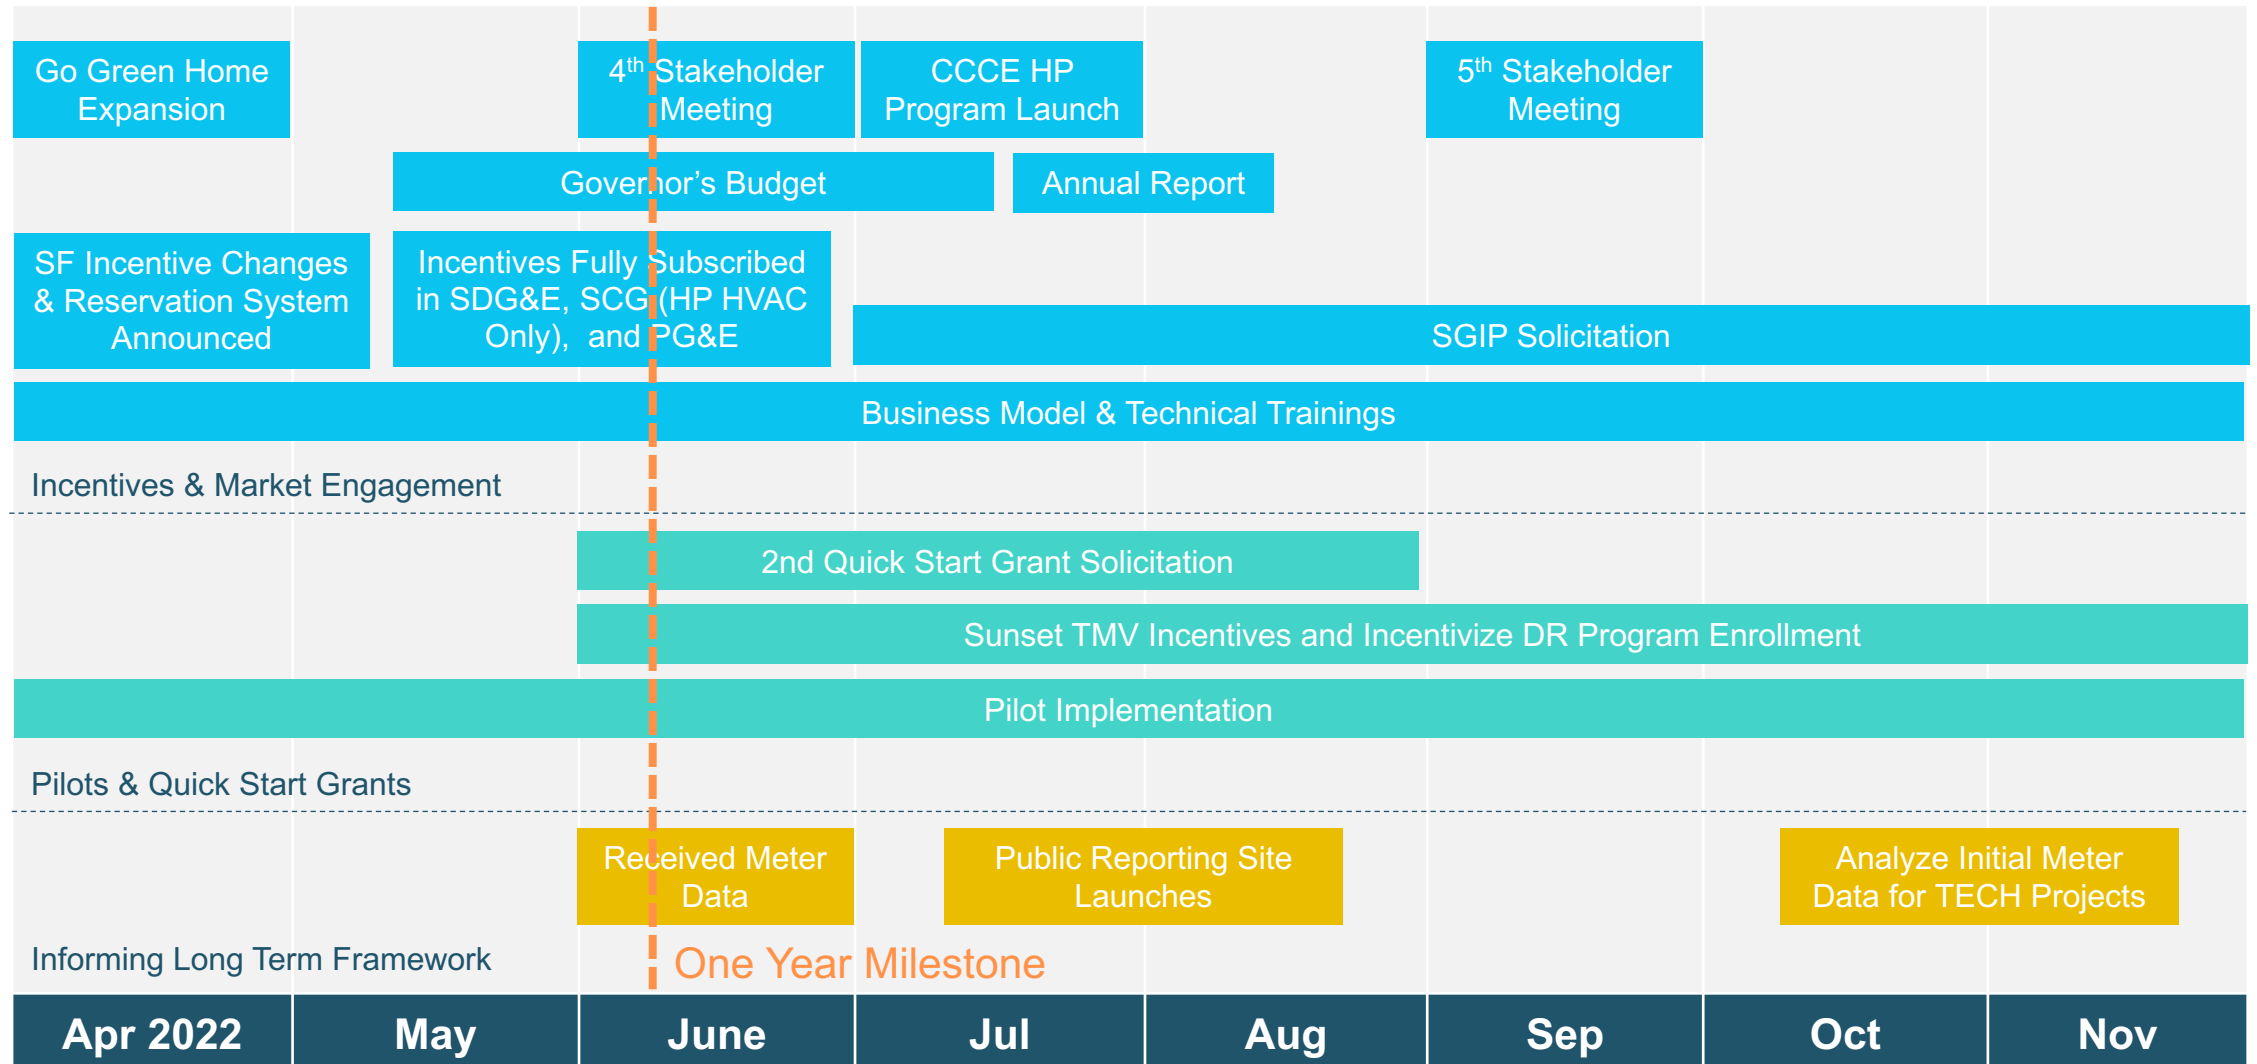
Go Green Home Expansion

$4^{th}$ Stakeholder Meeting

CCCE HP Program Launch

$5^{th}$ Stakeholder Meeting

Governor’s Budget

Annual Report

SF Incentive Changes & Reservation System Announced

Incentives Fully Subscribed in SDG&E, SCG (HP HVAC Only), and PG&E

SGIP Solicitation

Business Model & Technical Trainings

Incentives & Market Engagement

2nd Quick Start Grant Solicitation

Sunset TMV Incentives and Incentivize DR Program Enrollment

Pilot Implementation

Pilots & Quick Start Grants

Received Meter Data

Public Reporting Site Launches

Analyze Initial Meter Data for TECH Projects

Informing Long Term Framework

One Year Milestone

| Apr 2022 | May | June | Jul | Aug | Sep | Oct | Nov |
|---|---|---|---|---|---|---|---|